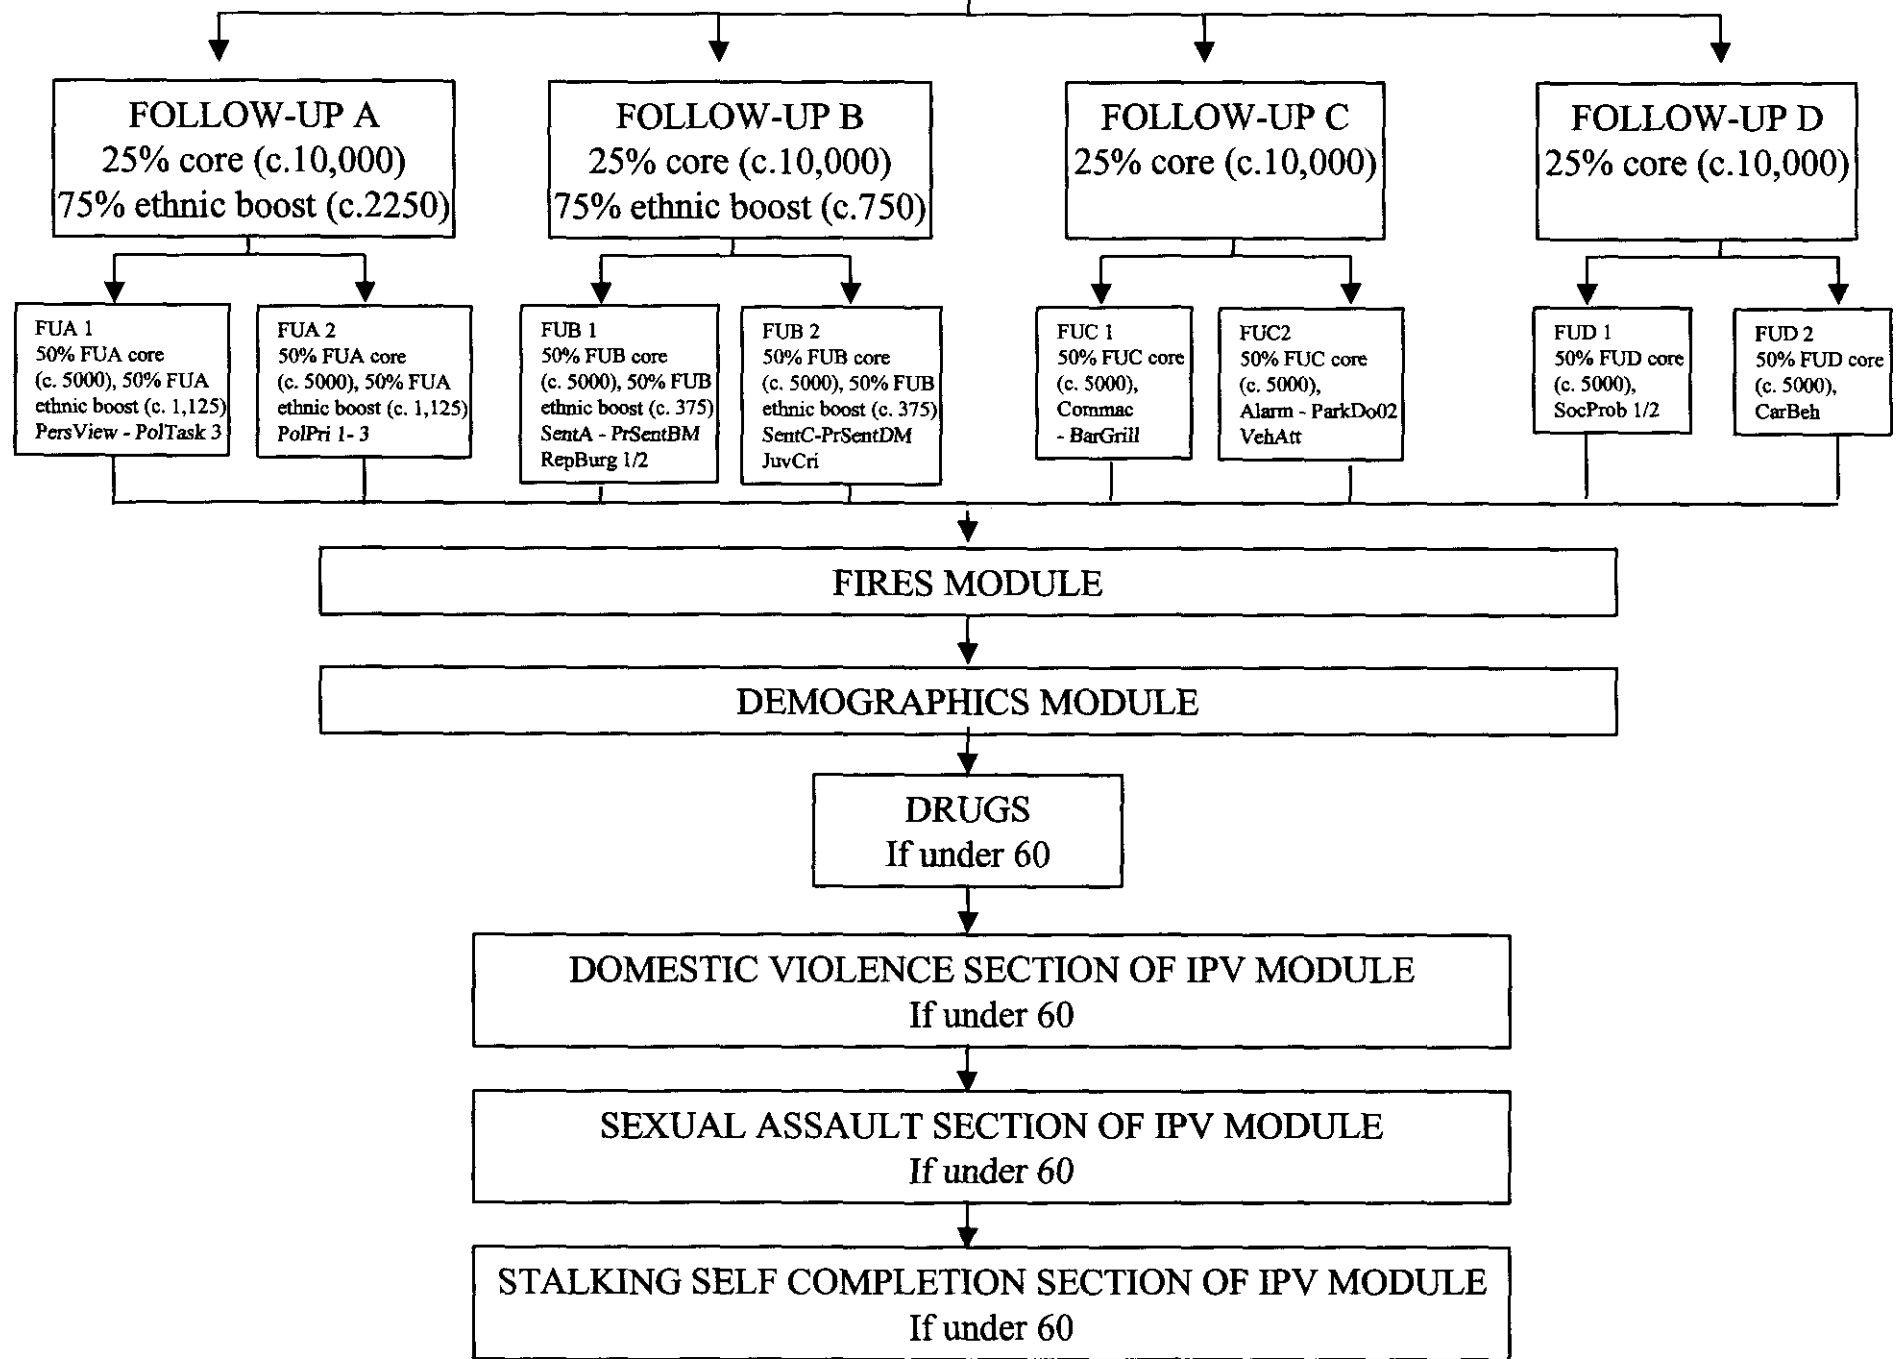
FOLLOW-UP A
25% core (c.10,000)
75% ethnic boost (c.2250)

FOLLOW-UP B
25% core (c.10,000)
75% ethnic boost (c.750)

FOLLOW-UP C
25% core (c.10,000)

FOLLOW-UP D
25% core (c.10,000)

FUA 1
50% FUA core (c. 5000), 50% FUA ethnic boost (c. 1,125) PersView - PolTask 3

FUA 2
50% FUA core (c. 5000), 50% FUA ethnic boost (c. 1,125) PolPri 1- 3

FUB 1
50% FUB core (c. 5000), 50% FUB ethnic boost (c. 375) SentA - PrSentBM RepBurg 1/2

FUB 2
50% FUB core (c. 5000), 50% FUB ethnic boost (c. 375) SentC-PrSentDM JuvCri

FUC 1
50% FUC core (c. 5000), Commac - BarGrill

FUC2
50% FUC core (c. 5000), Alarm - ParkDo02 VehAtt

FUD 1
50% FUD core (c. 5000), SocProb 1/2

FUD 2
50% FUD core (c. 5000), CarBeh

FIRES MODULE

DEMOGRAPHICS MODULE

DRUGS
If under 60

DOMESTIC VIOLENCE SECTION OF IPV MODULE
If under 60

SEXUAL ASSAULT SECTION OF IPV MODULE
If under 60

STALKING SELF COMPLETION SECTION OF IPV MODULE
If under 60